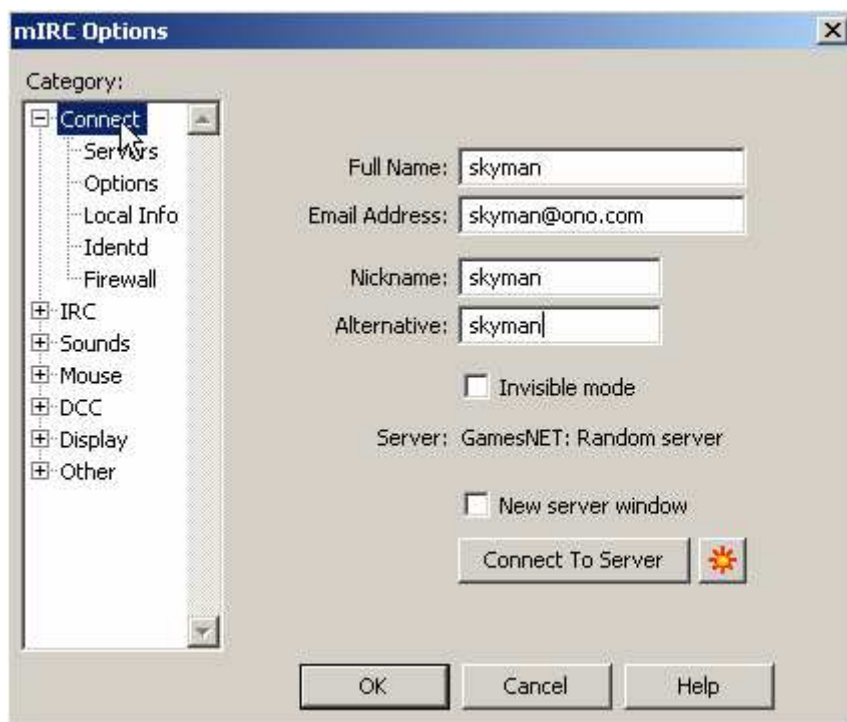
mIRC Options

Category:

Connect
Servers
Options
Local Info
Identd
Firewall
IRC
Sounds
Mouse
DCC
Display
Other

Full Name: skyman
Email Address: skyman@ono.com

Nickname: skyman
Alternative: skyman

Invisible mode

Server: GamesNET: Random server

New server window

Connect To Server

OK
Cancel
Help